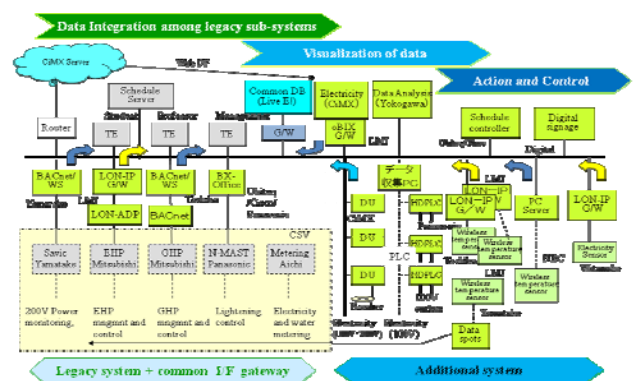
Data Integration among legacy sub-systems

Visualization of data

Action and Control

CiMX Server

Web I/F

Schedule Server

Common DB (Live EI)

Electricity (CiMX)

Data Analysis (Yokogawa)

Router

Student

Professor

Management

TE

TE

TE

G/W

oBIX G/W

LMT

Schedule controller

Digital signage

Univ.Office

Digital

BACnet/WS

LON-IP G/W

BACnet/WS

BX-Office

データ収集PC

LON-IP G/W

PC Server

LON-IP G/W

Yamatake

LMT

Toshiba

Univ./Cisco/Panasonic

LON-ADP

BACnet

DU

HDPLC

CiMX

PLC

Wireless temperature sensor

Window temperature sensor

Wireless temperature sensor

NBC

Electricity Sensor

CSV

Savic Yamatake

EHP Mitsubishi

GHP Mitsubishi

N-MAST Panasonic

Metering Aichi

DU

HDPLC

DU

HDPLC

LMT

100V outlets

Wireless temperature sensor

Router

Yamatake

200V Power monitoring,

EHP magmnt and control

GHP magmnt and control

Lightening control

Electricity and water metering

Electricity (100V-200V)

Electricity (100V)

Data spots

Legacy system + common I/F gateway

Additional system